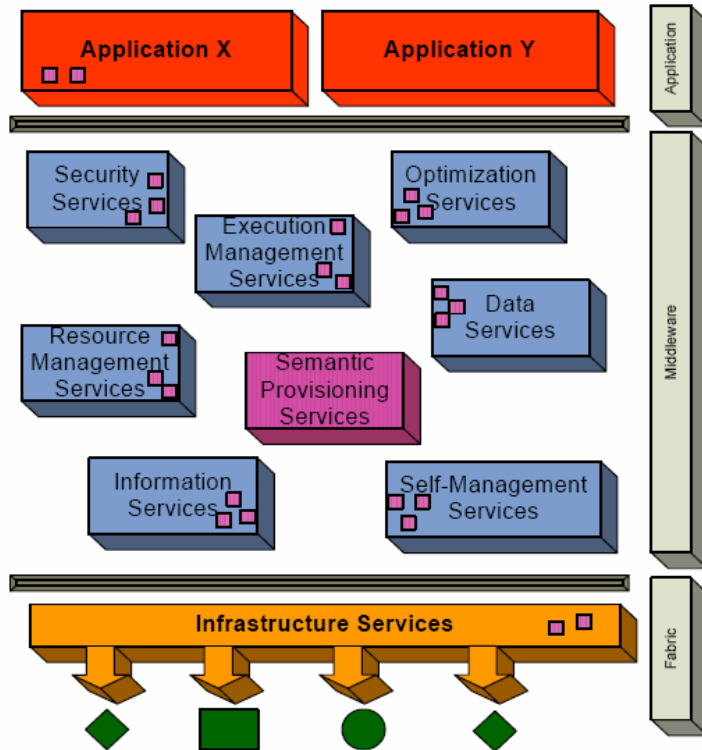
Application X

Application Y

Application

Security Services

Optimization Services

Execution Management Services

Data Services

Resource Management Services

Semantic Provisioning Services

Middleware

Information Services

Self-Management Services

Infrastructure Services

Fabric